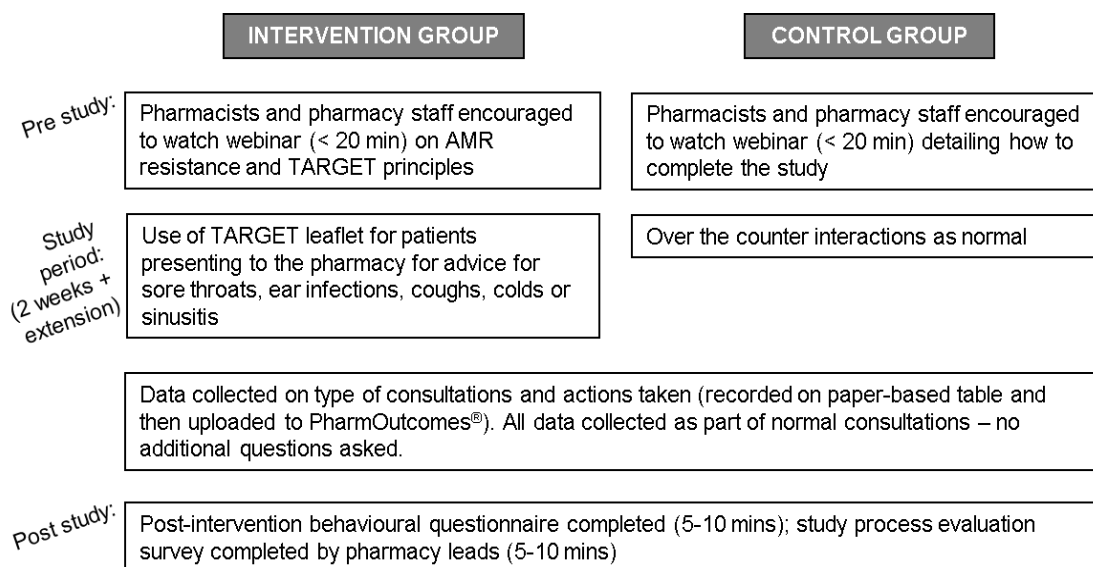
INTERVENTION GROUP

CONTROL GROUP

Pre study:

Pharmacists and pharmacy staff encouraged to watch webinar (< 20 min) on AMR resistance and TARGET principles

Pharmacists and pharmacy staff encouraged to watch webinar (< 20 min) detailing how to complete the study

Study period: (2 weeks + extension)

Use of TARGET leaflet for patients presenting to the pharmacy for advice for sore throats, ear infections, coughs, colds or sinusitis

Over the counter interactions as normal

Data collected on type of consultations and actions taken (recorded on paper-based table and then uploaded to PharmOutcomes®). All data collected as part of normal consultations – no additional questions asked.

Post study:

Post-intervention behavioural questionnaire completed (5-10 mins); study process evaluation survey completed by pharmacy leads (5-10 mins)